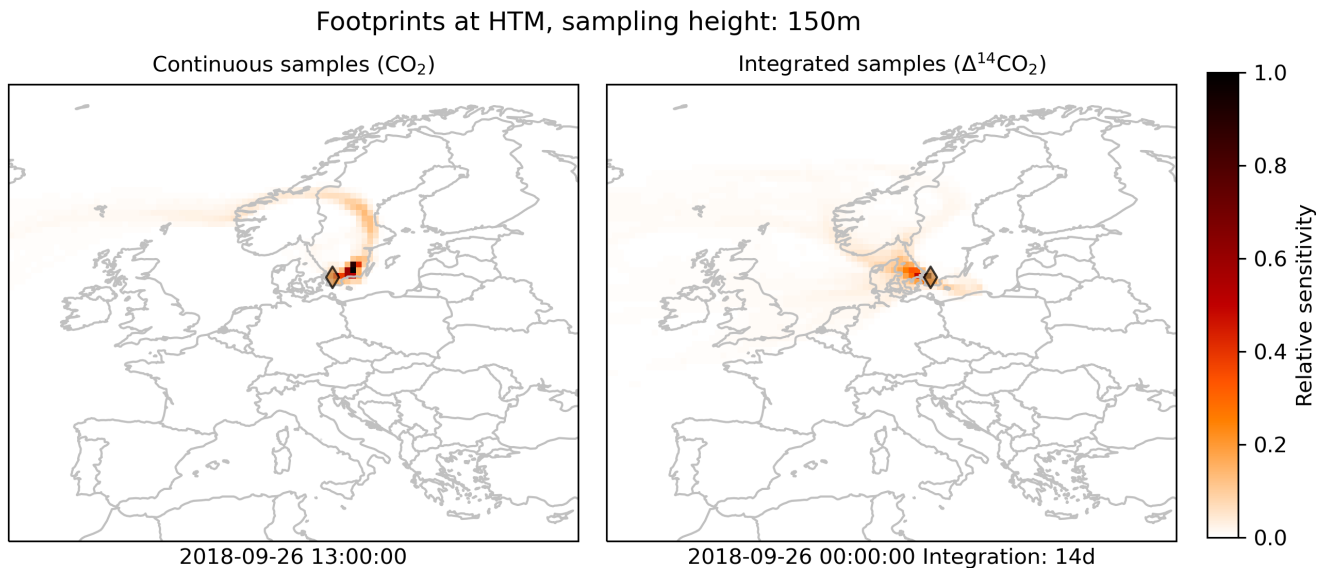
Footprints at HTM, sampling height: 150m

Continuous samples ($CO_2$)

2018-09-26 13:00:00

Integrated samples ($\Delta^{14}CO_2$)

2018-09-26 00:00:00 Integration: 14d

1.0
0.8
0.6
0.4
0.2
0.0
Relative sensitivity